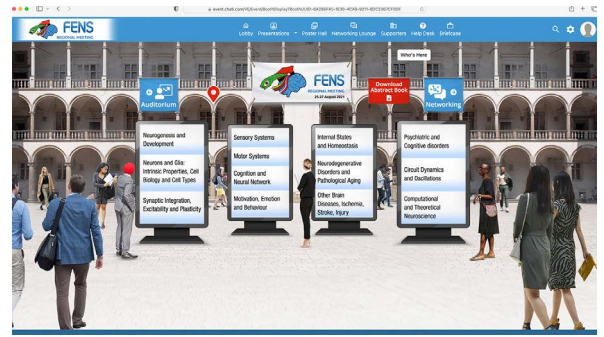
event.chat.com/#/EventBoothDisplayBooth/UID-6A2B6F45-1E3D-4CA9-9215-8DCE8CFC1BDF

FENS REGIONAL MEETING

Lobby Presentations Poster Hall Networking Lounge Supporters Help Desk Briefcase

Who's Here

Auditorium

FENS REGIONAL MEETING 25-27 August 2021

Download Abstract Book

Networking

Neurogenesis and Development

Neurons and Glia: Intrinsic Properties, Cell Biology and Cell Types

Synaptic Integration, Excitability and Plasticity

Sensory Systems

Motor Systems

Cognition and Neural Network

Motivation, Emotion and Behaviour

Internal States and Homeostasis

Neurodegenerative Disorders and Pathological Aging

Other Brain Diseases, Ischemia, Stroke, Injury

Psychiatric and Cognitive disorders

Circuit Dynamics and Oscillations

Computational and Theoretical Neuroscience